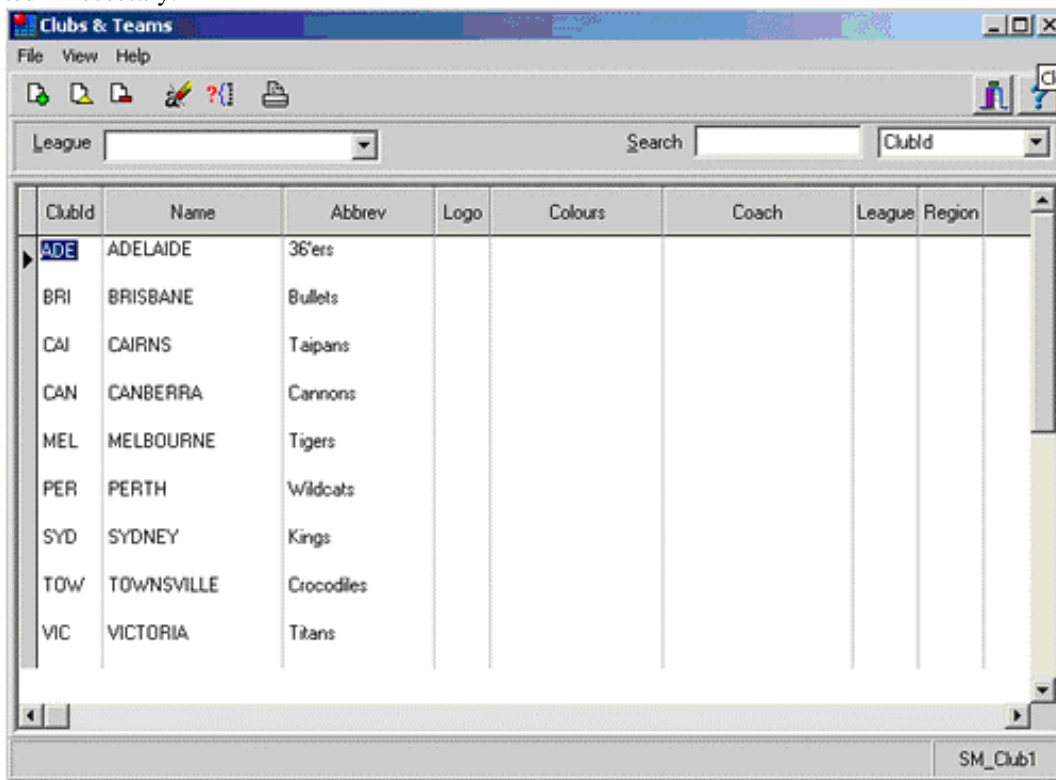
Clubs & Teams

File View Help

League

Search

ClubId

| ClubId | Name | Abbrev | Logo | Colours | Coach | League | Region |
|---|---|---|---|---|---|---|---|
| ADE | ADELAIDE | 36'ers | | | | | |
| BRI | BRISBANE | Bullets | | | | | |
| CAI | CAIRNS | Taipans | | | | | |
| CAN | CANBERRA | Cannons | | | | | |
| MEL | MELBOURNE | Tigers | | | | | |
| PER | PERTH | Wildcats | | | | | |
| SYD | SYDNEY | Kings | | | | | |
| TOW | TOWNSVILLE | Crocodiles | | | | | |
| VIC | VICTORIA | Titans | | | | | |

SM_Club1